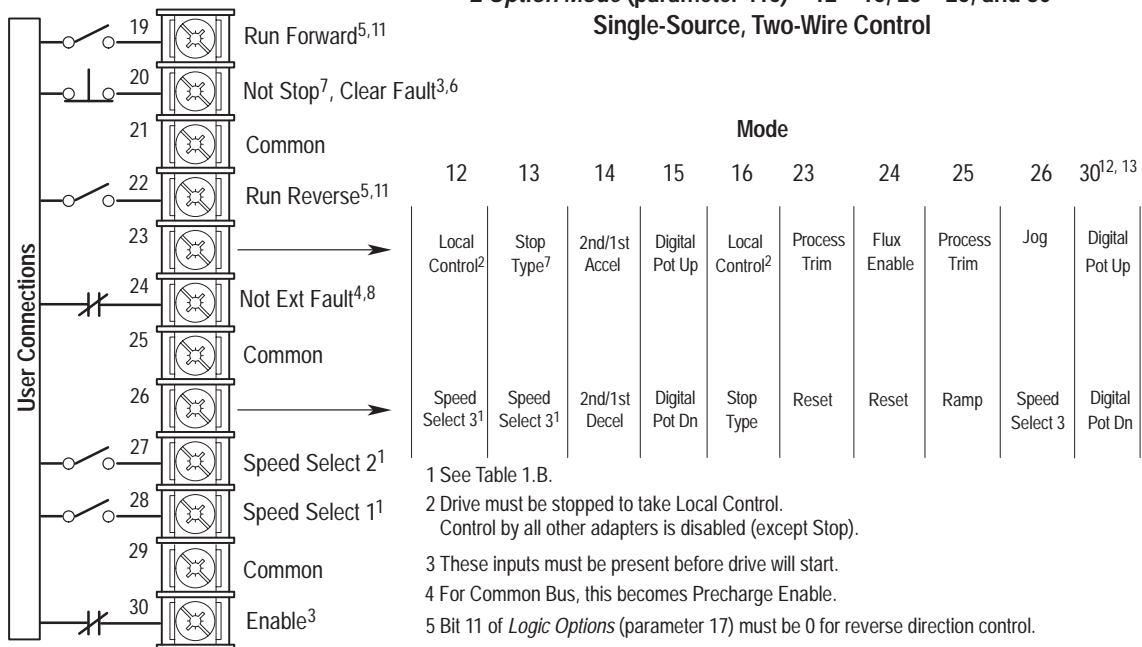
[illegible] Option Mode (parameter 116) = 12 – 16, 23 – 26, and 30
Single-Source, Two-Wire Control

User Connections

19 Run Forward$^{5,11}$
20 Not Stop$^{7}$, Clear Fault$^{3,6}$
21 Common
22 Run Reverse$^{5,11}$
23
24 Not Ext Fault$^{4,8}$
25 Common
26
27 Speed Select 2$^{1}$
28 Speed Select 1$^{1}$
29 Common
30 Enable$^{3}$

Mode

| 12 | 13 | 14 | 15 | 16 | 23 | 24 | 25 | 26 | 30$^{12, 13}$ |
|---|---|---|---|---|---|---|---|---|---|
| Local Control$^{2}$ | Stop Type$^{7}$ | 2nd/1st Accel | Digital Pot Up | Local Control$^{2}$ | Process Trim | Flux Enable | Process Trim | Jog | Digital Pot Up |
| Speed Select 3$^{1}$ | Speed Select 3$^{1}$ | 2nd/1st Decel | Digital Pot Dn | Stop Type | Reset | Reset | Ramp | Speed Select 3 | Digital Pot Dn |

1 See Table 1.B.

2 Drive must be stopped to take Local Control. Control by all other adapters is disabled (except Stop).

3 These inputs must be present before drive will start.

4 For Common Bus, this becomes Precharge Enable.

5 Bit 11 of Logic Options (parameter 17) must be 0 for reverse direction control.